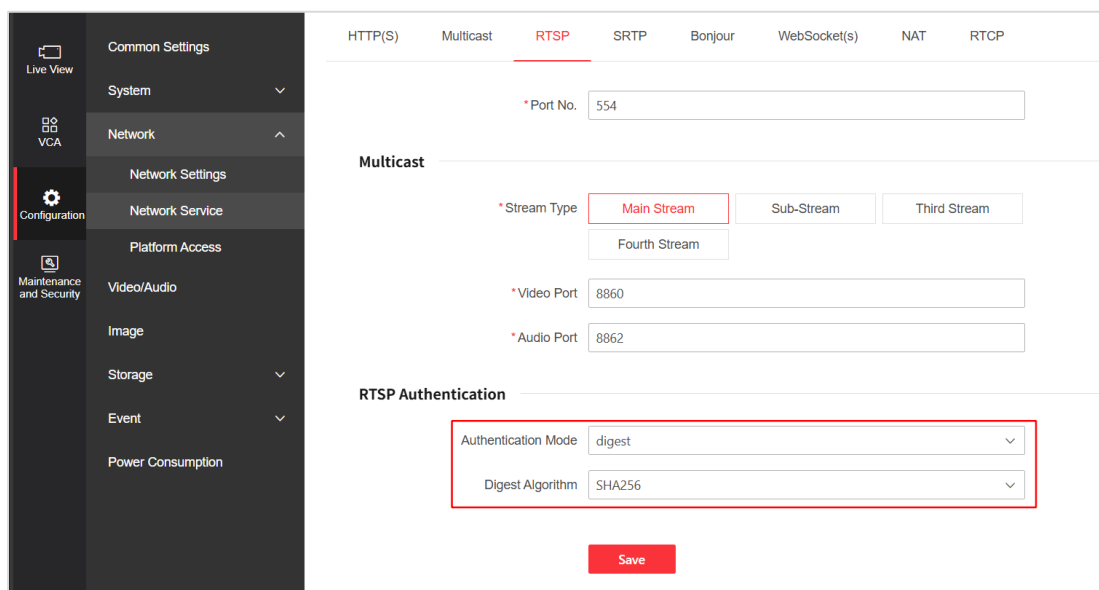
Live View

VCA

Configuration

Maintenance and Security

Common Settings

System

Network

Network Settings

Network Service

Platform Access

Video/Audio

Image

Storage

Event

Power Consumption

HTTP(S) Multicast RTSP SRTP Bonjour WebSocket(s) NAT RTCP

*Port No. 554

Multicast

*Stream Type Main Stream Sub-Stream Third Stream Fourth Stream

*Video Port 8860

*Audio Port 8862

RTSP Authentication

Authentication Mode digest

Digest Algorithm SHA256

Save